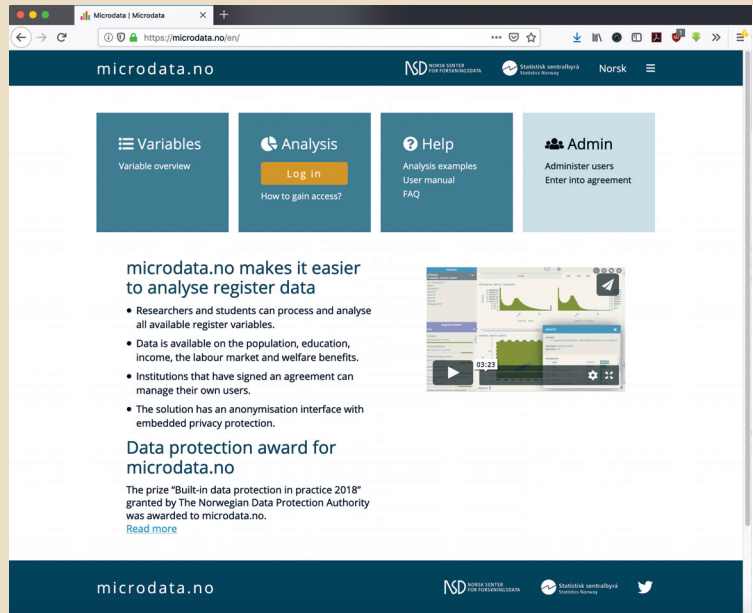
Microdata | Microdata

https://microdata.no/en/

microdata.no

NSD NORSK SENTER FOR FORSKNINGSDATA

Statistisk sentralbyrå Statistics Norway

Norsk

Variables
Variable overview

Analysis
Log in
How to gain access?

Help
Analysis examples
User manual
FAQ

Admin
Administer users
Enter into agreement

microdata.no makes it easier to analyse register data

• Researchers and students can process and analyse all available register variables.
• Data is available on the population, education, income, the labour market and welfare benefits.
• Institutions that have signed an agreement can manage their own users.
• The solution has an anonymisation interface with embedded privacy protection.

03:23

Data protection award for microdata.no

The prize "Built-in data protection in practice 2018" granted by The Norwegian Data Protection Authority was awarded to microdata.no.
Read more

microdata.no

NSD NORSK SENTER FOR FORSKNINGSDATA

Statistisk sentralbyrå Statistics Norway